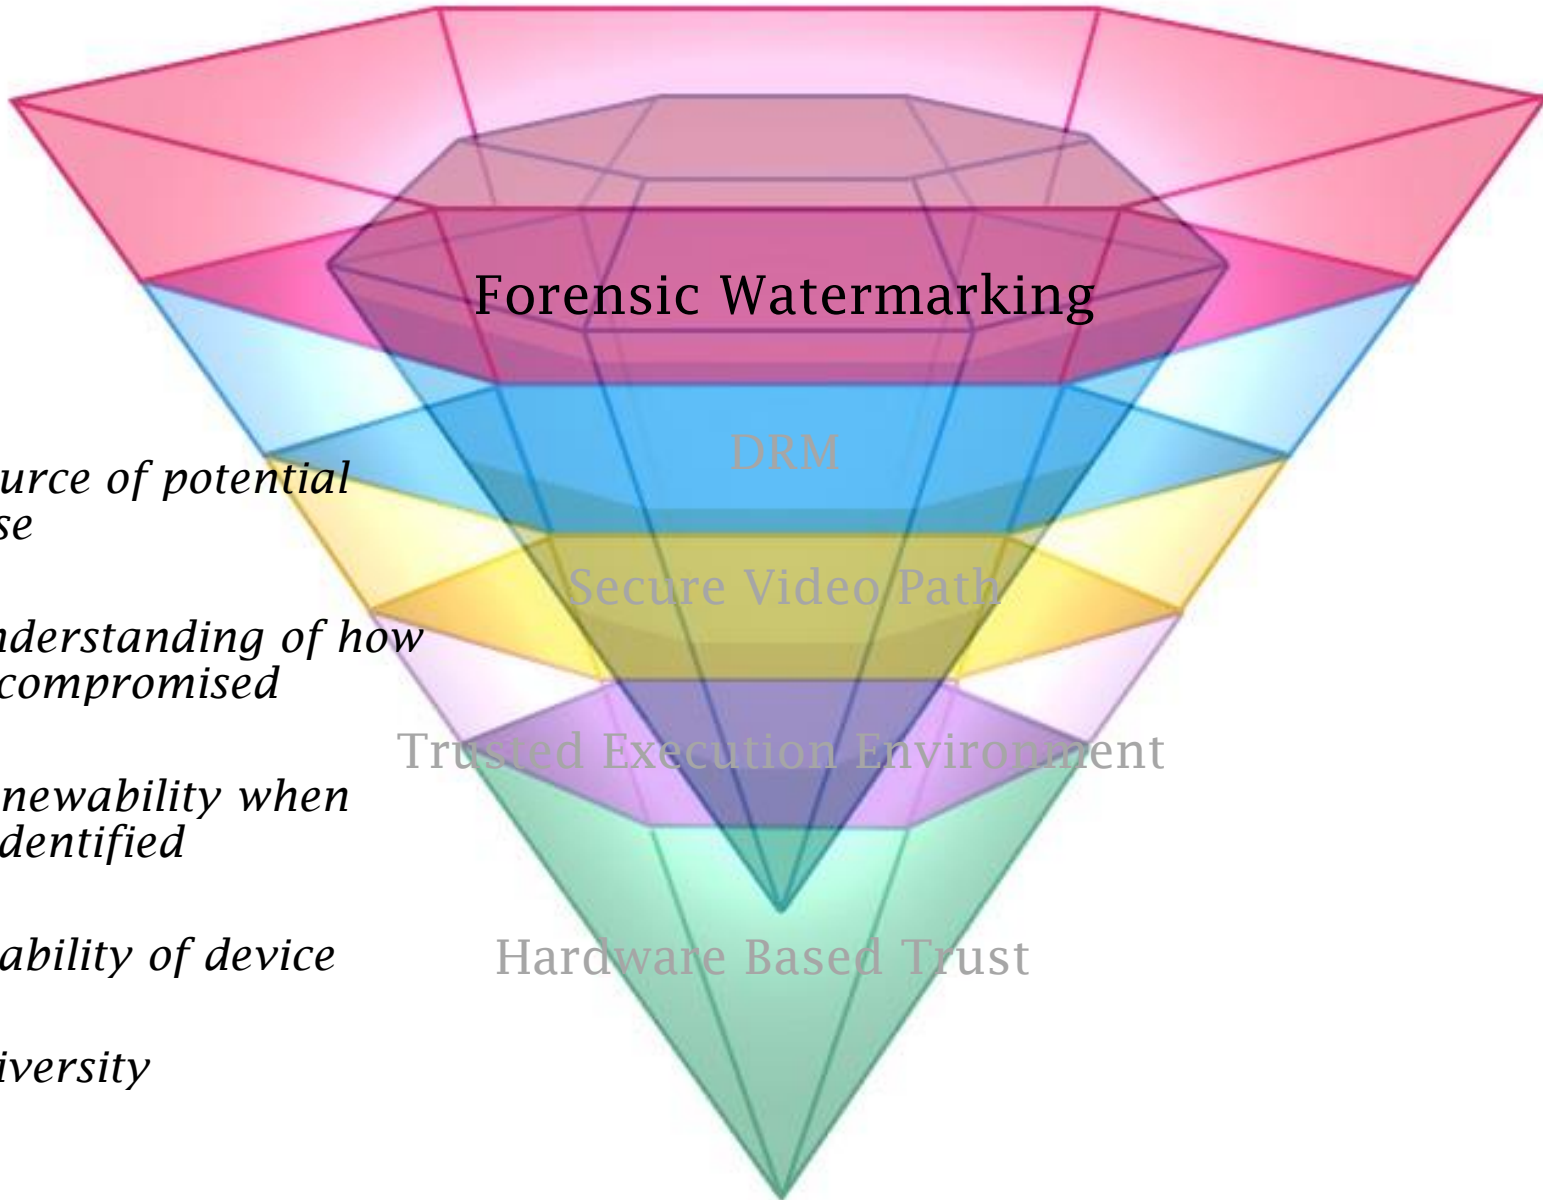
Forensic Watermarking

DRM

Secure Video Path

Trusted Execution Environment

Hardware Based Trust

urce of potential se

nderstanding of how compromised

newability when dentified

ability of device

iversity